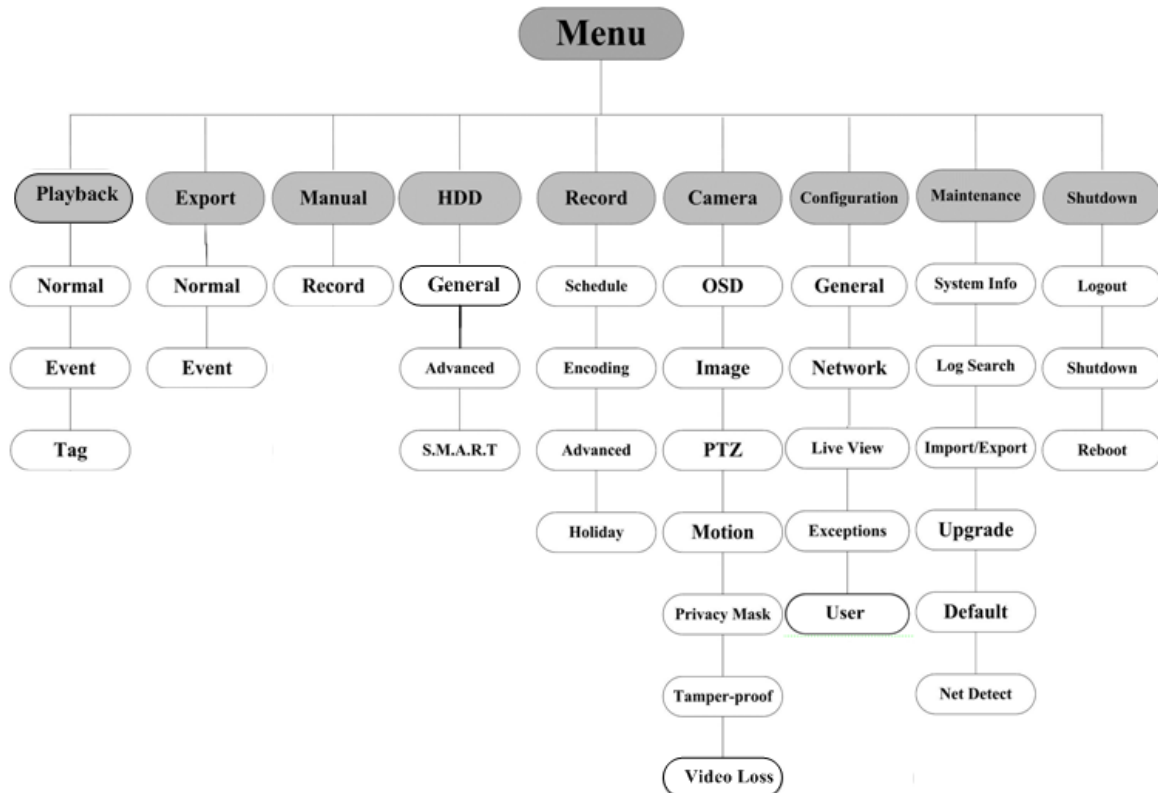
Menu

Playback
Normal
Event
Tag

Export
Normal
Event

Manual
Record

HDD
General
Advanced
S.M.A.R.T

Record
Schedule
Encoding
Advanced
Holiday

Camera
OSD
Image
PTZ
Motion
Privacy Mask
Tamper-proof
Video Loss

Configuration
General
Network
Live View
Exceptions
User

Maintenance
System Info
Log Search
Import/Export
Upgrade
Default
Net Detect

Shutdown
Logout
Shutdown
Reboot